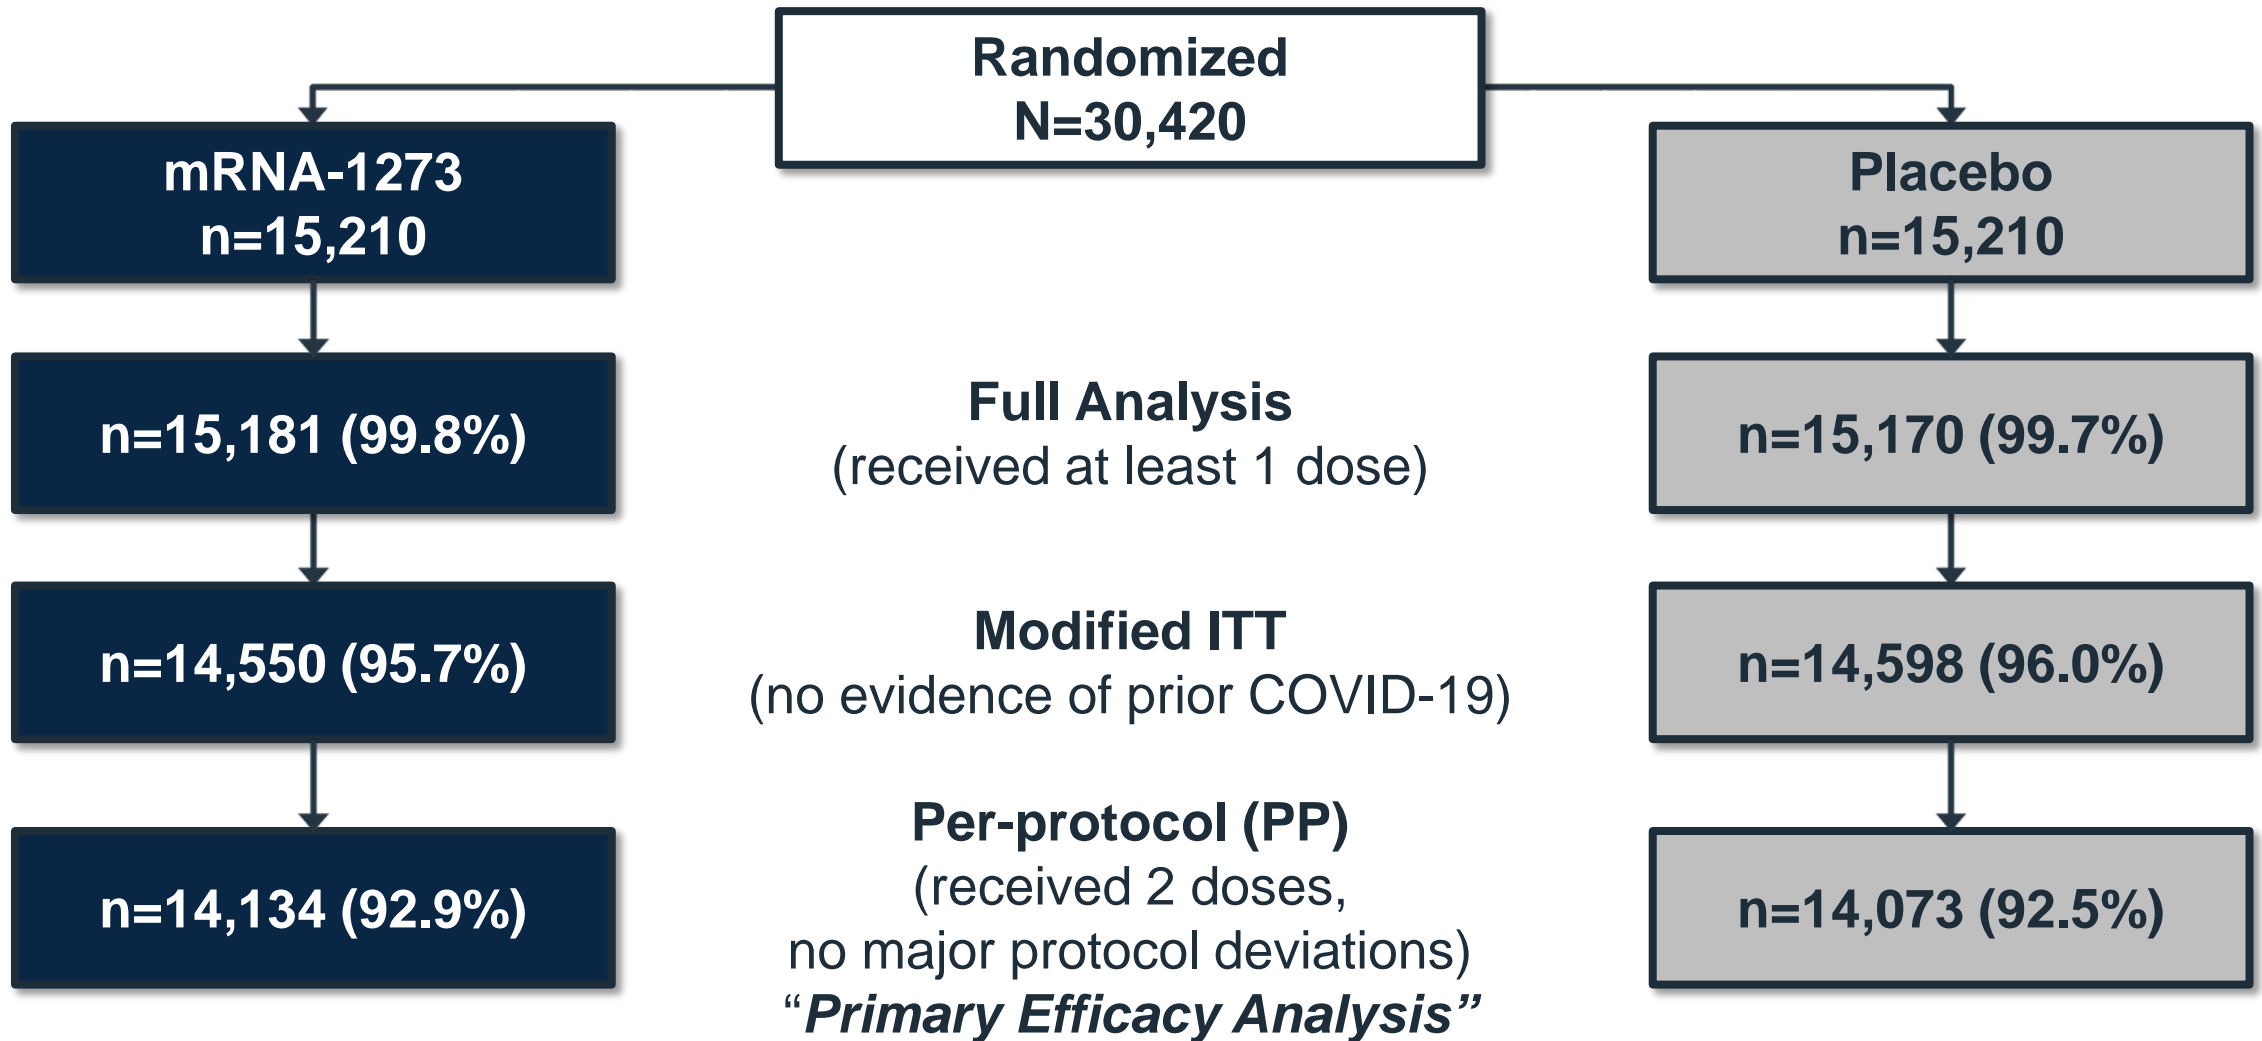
Randomized
N=30,420

mRNA-1273
n=15,210

Placebo
n=15,210

n=15,181 (99.8%)

Full Analysis
(received at least 1 dose)

n=15,170 (99.7%)

n=14,550 (95.7%)

Modified ITT
(no evidence of prior COVID-19)

n=14,598 (96.0%)

n=14,134 (92.9%)

Per-protocol (PP)
(received 2 doses,
no major protocol deviations)
"Primary Efficacy Analysis"

n=14,073 (92.5%)